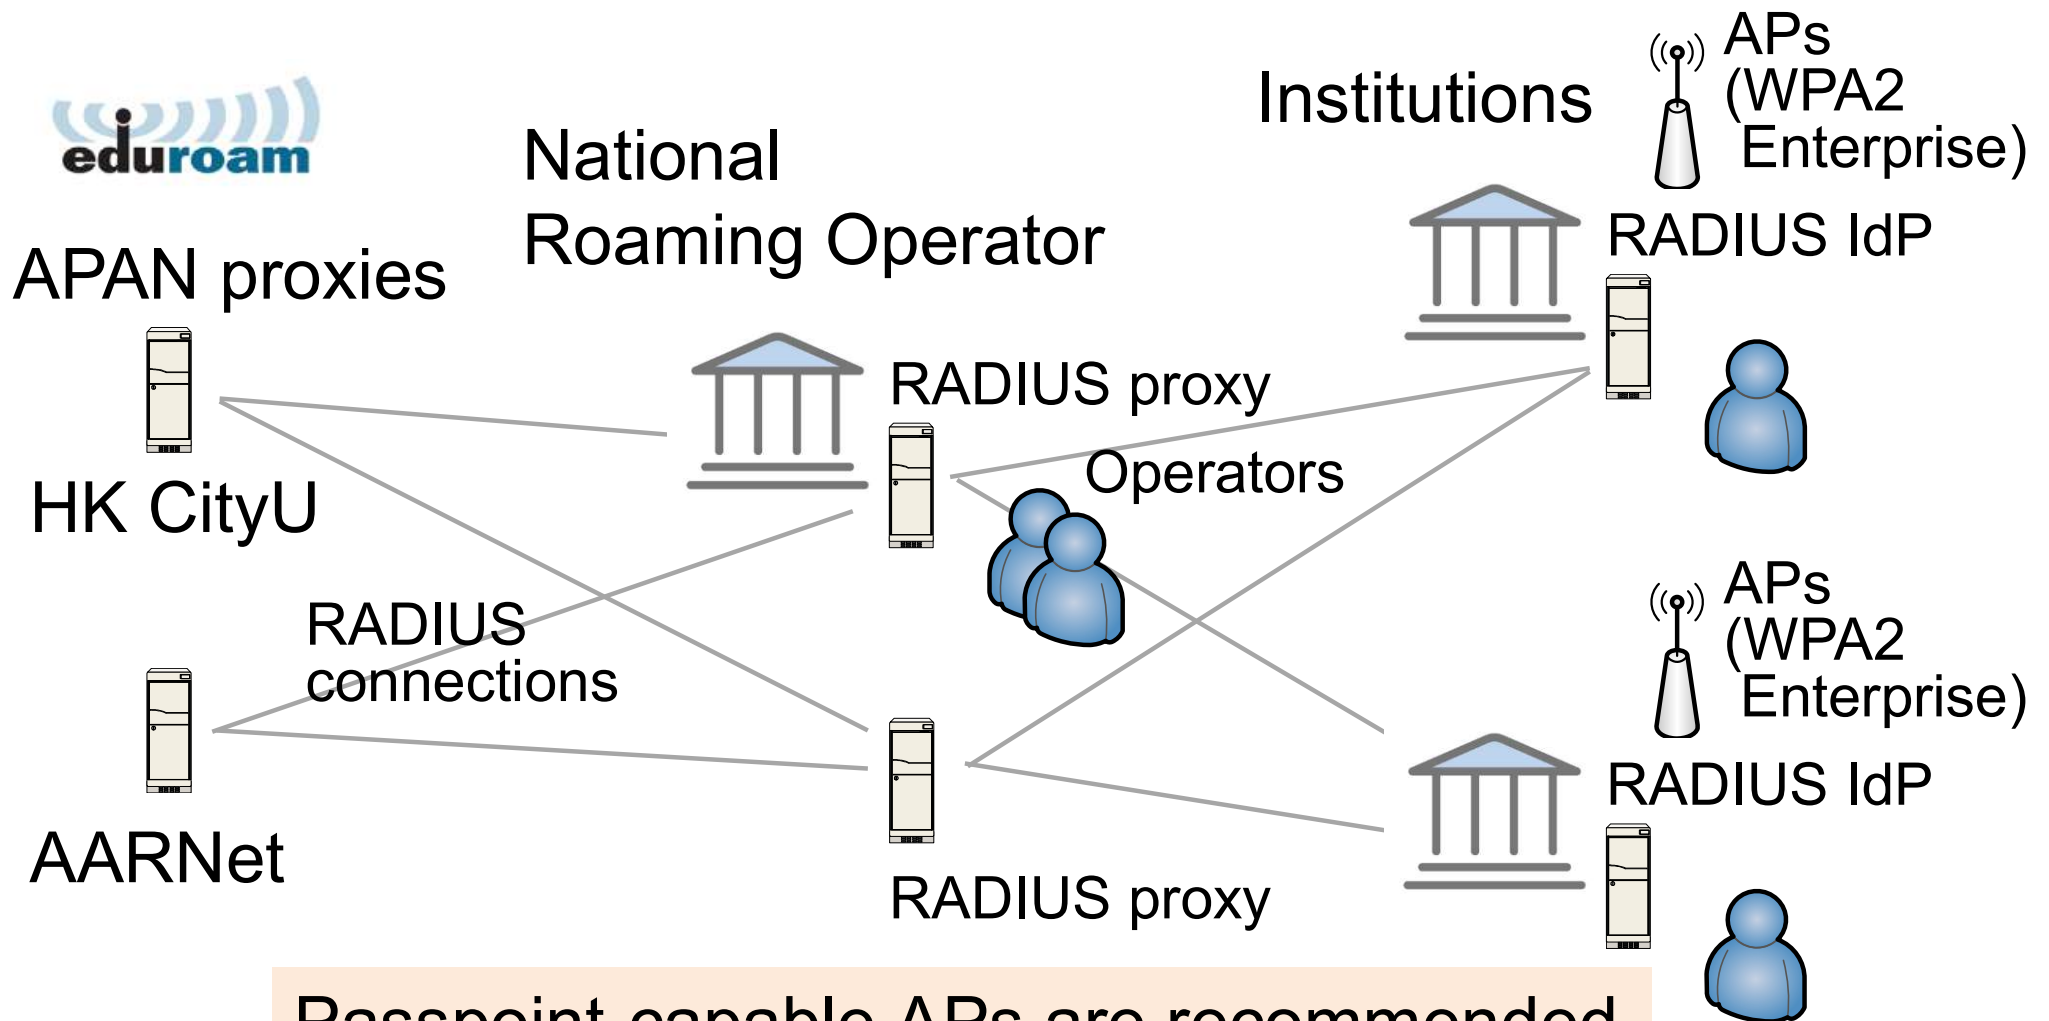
eduroam

APAN proxies

HK CityU

AARNet

National Roaming Operator

RADIUS proxy

Operators

RADIUS connections

RADIUS proxy

Institutions

APs (WPA2 Enterprise)

RADIUS IdP

APs (WPA2 Enterprise)

RADIUS IdP

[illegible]